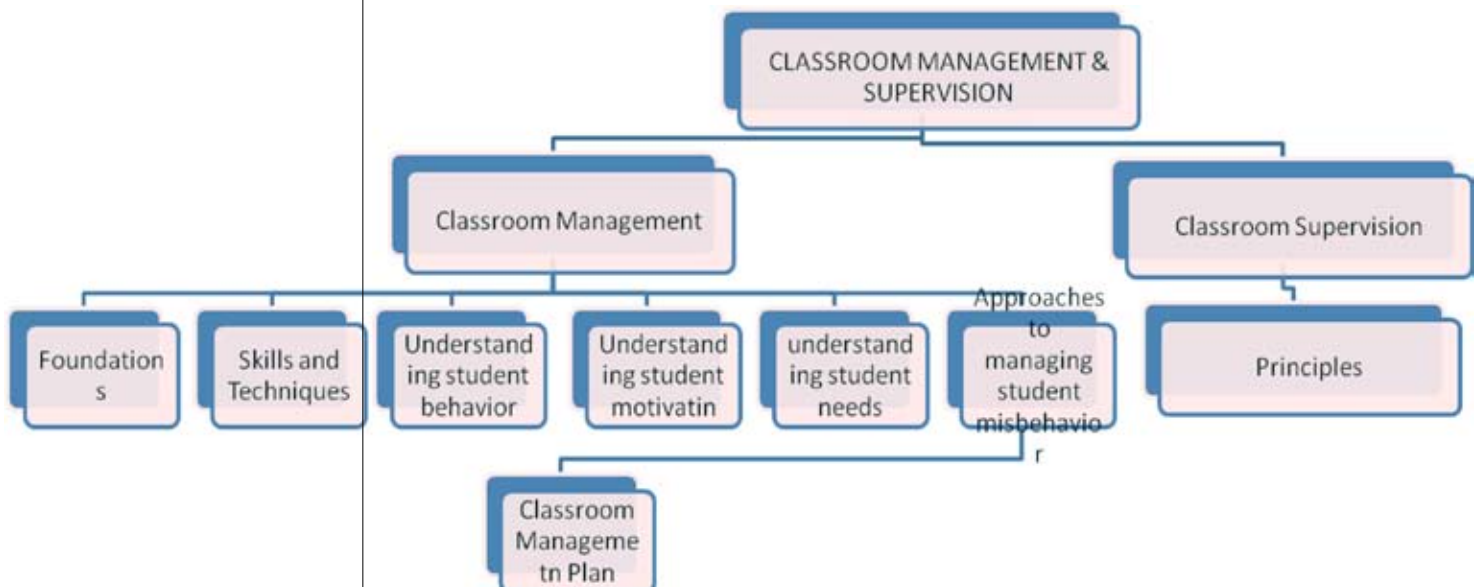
CLASSROOM MANAGEMENT & SUPERVISION

Classroom Management

Classroom Supervision

Foundations

Skills and Techniques

Understanding student behavior

Understanding student motivatin

understanding student needs

Approaches to managing student misbehavior

Principles

Classroom Managemetn Plan